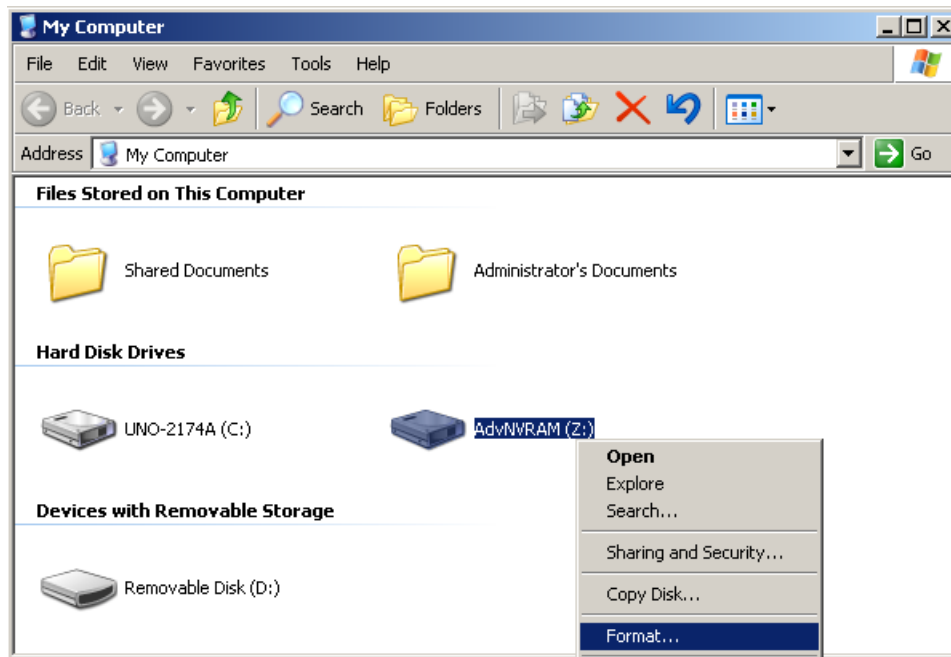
My Computer

File Edit View Favorites Tools Help

Back Search Folders

Address My Computer Go

Files Stored on This Computer

Shared Documents

Administrator's Documents

Hard Disk Drives

UNO-2174A (C:)

AdvNVRAM (Z:)

Open
Explore
Search...
Sharing and Security...
Copy Disk...
Format...

Devices with Removable Storage

Removable Disk (D:)